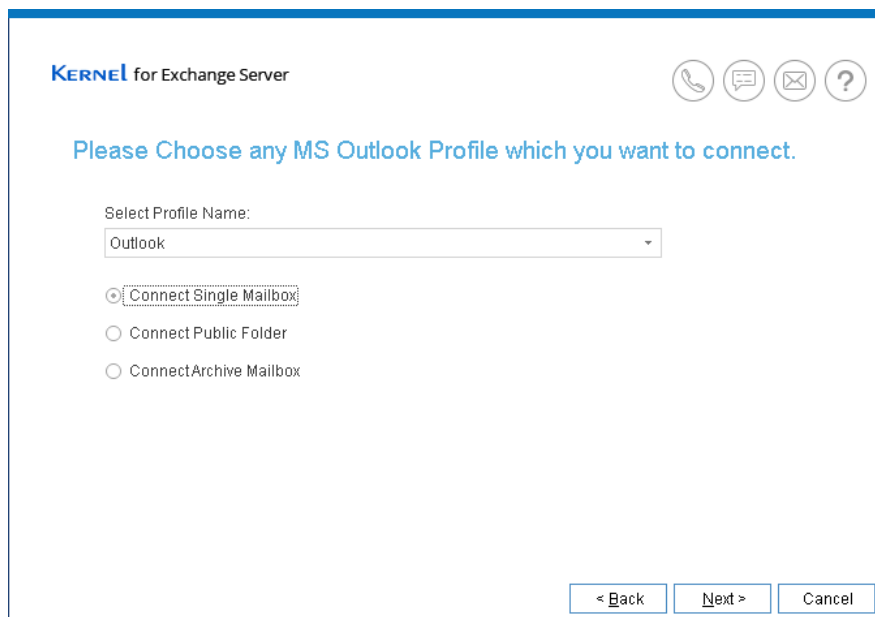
KERNEL for Exchange Server

?

Please Choose any MS Outlook Profile which you want to connect.

Select Profile Name:

Outlook

Connect Single Mailbox

Connect Public Folder

Connect Archive Mailbox

< Back

Next >

Cancel